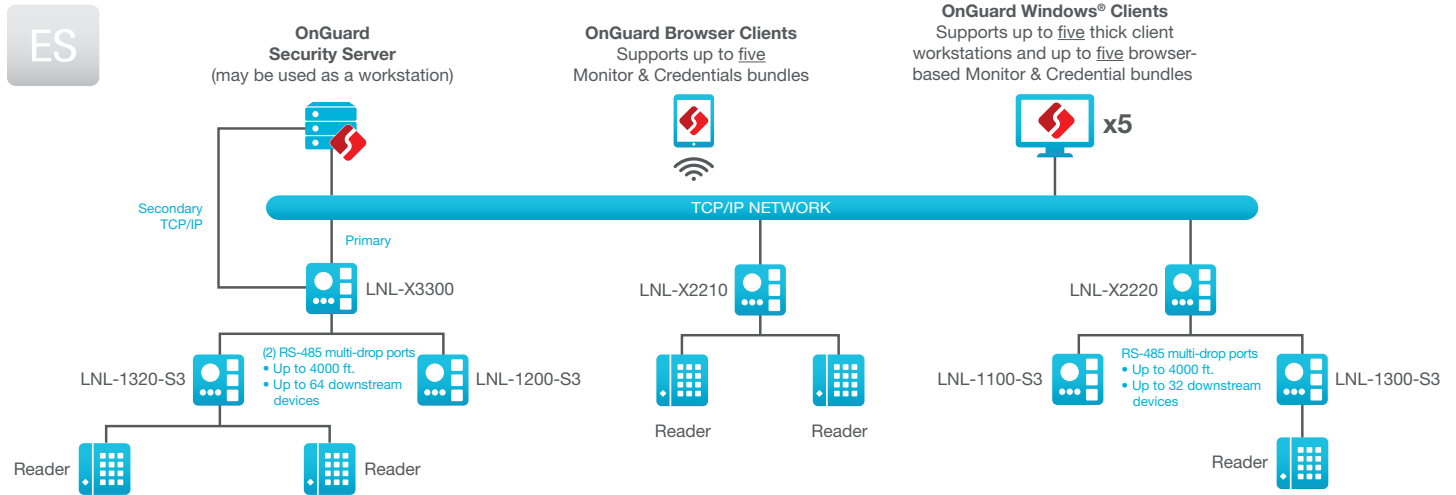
ES

OnGuard Security Server
(may be used as a workstation)

OnGuard Browser Clients
Supports up to five Monitor & Credentials bundles

OnGuard Windows® Clients
Supports up to five thick client workstations and up to five browser-based Monitor & Credential bundles

x5

Secondary TCP/IP

TCP/IP NETWORK

Primary

LNL-X3300

LNL-X2210

LNL-X2220

(2) RS-485 multi-drop ports
• Up to 4000 ft.
• Up to 64 downstream devices

LNL-1320-S3

LNL-1200-S3

RS-485 multi-drop ports
• Up to 4000 ft.
• Up to 32 downstream devices

LNL-1100-S3

LNL-1300-S3

Reader

Reader

Reader

Reader

Reader